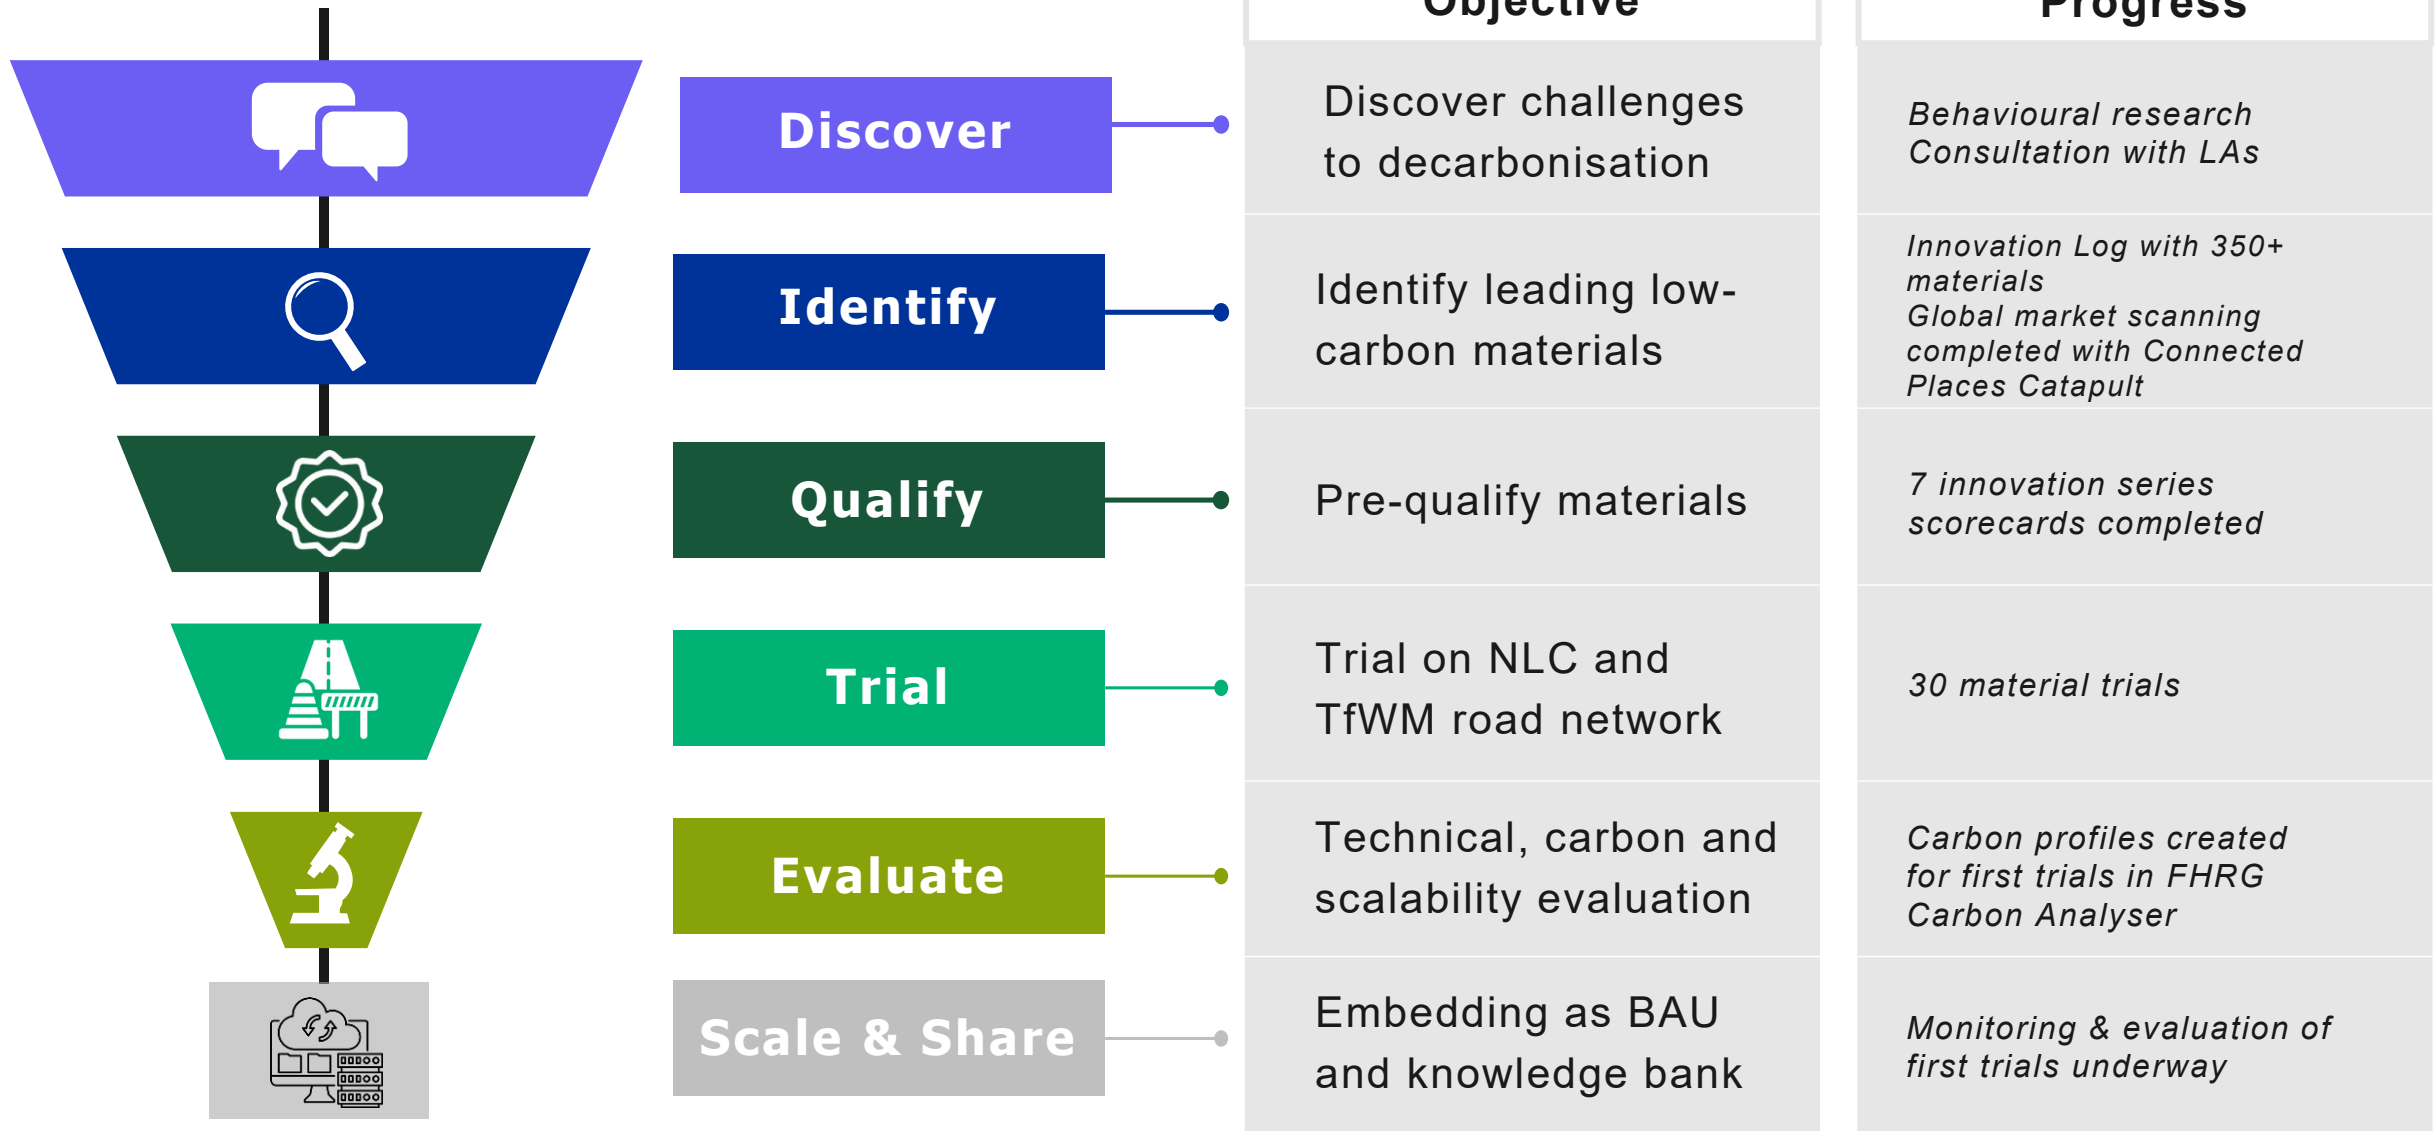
| | Objective | Progress |
|---|---|---|
| Discover | Discover challenges to decarbonisation | Behavioural research Consultation with LAs |
| Identify | Identify leading low-carbon materials | Innovation Log with 350+ materials Global market scanning completed with Connected Places Catapult |
| Qualify | Pre-qualify materials | 7 innovation series scorecards completed |
| Trial | Trial on NLC and TfWM road network | 30 material trials |
| Evaluate | Technical, carbon and scalability evaluation | Carbon profiles created for first trials in FHRG Carbon Analyser |
| Scale & Share | Embedding as BAU and knowledge bank | Monitoring & evaluation of first trials underway |